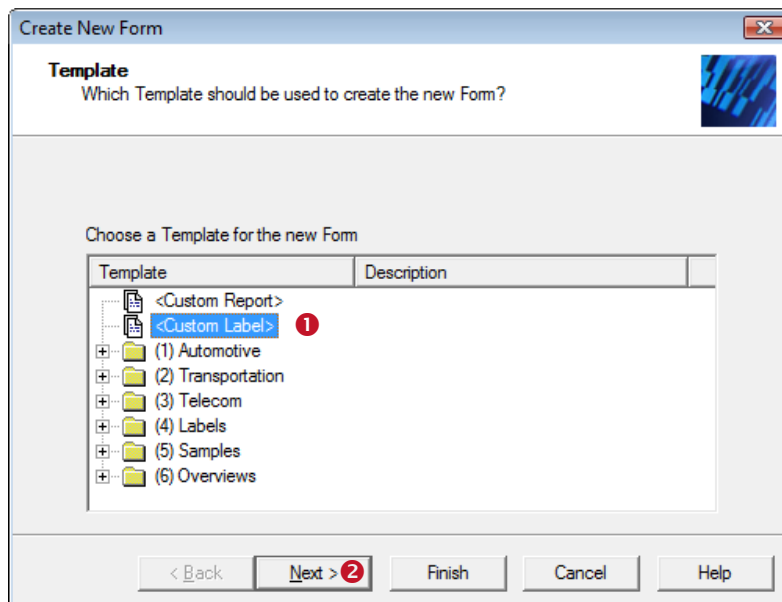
Create New Form

**Template**
Which Template should be used to create the new Form?

Choose a Template for the new Form

| Template | Description |
|---|---|
| <Custom Report> | |
| <Custom Label> | |
| (1) Automotive | |
| (2) Transportation | |
| (3) Telecom | |
| (4) Labels | |
| (5) Samples | |
| (6) Overviews | |

1

< Back  Next > 2  Finish  Cancel  Help